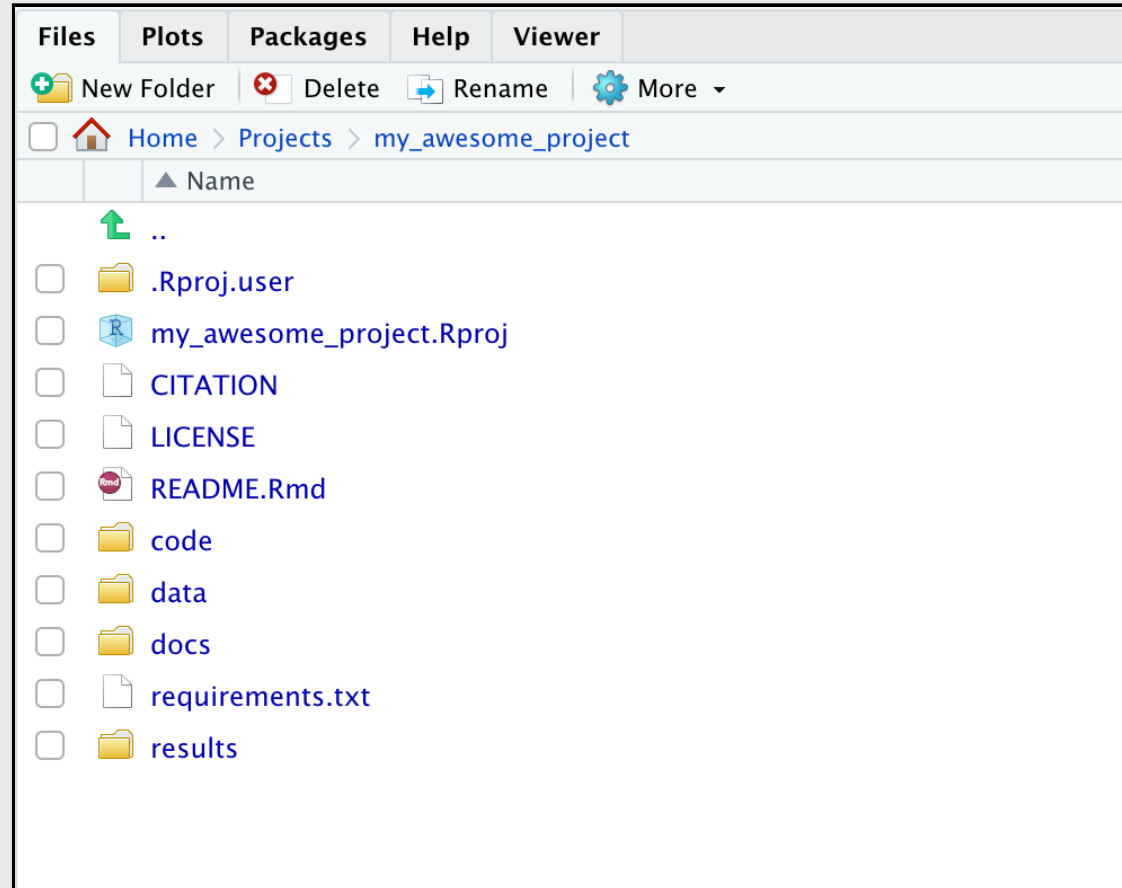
Files Plots Packages Help Viewer

New Folder Delete Rename More

Home > Projects > my_awesome_project

Name

..

.Rproj.user

my_awesome_project.Rproj

CITATION

LICENSE

README.Rmd

code

data

docs

requirements.txt

results